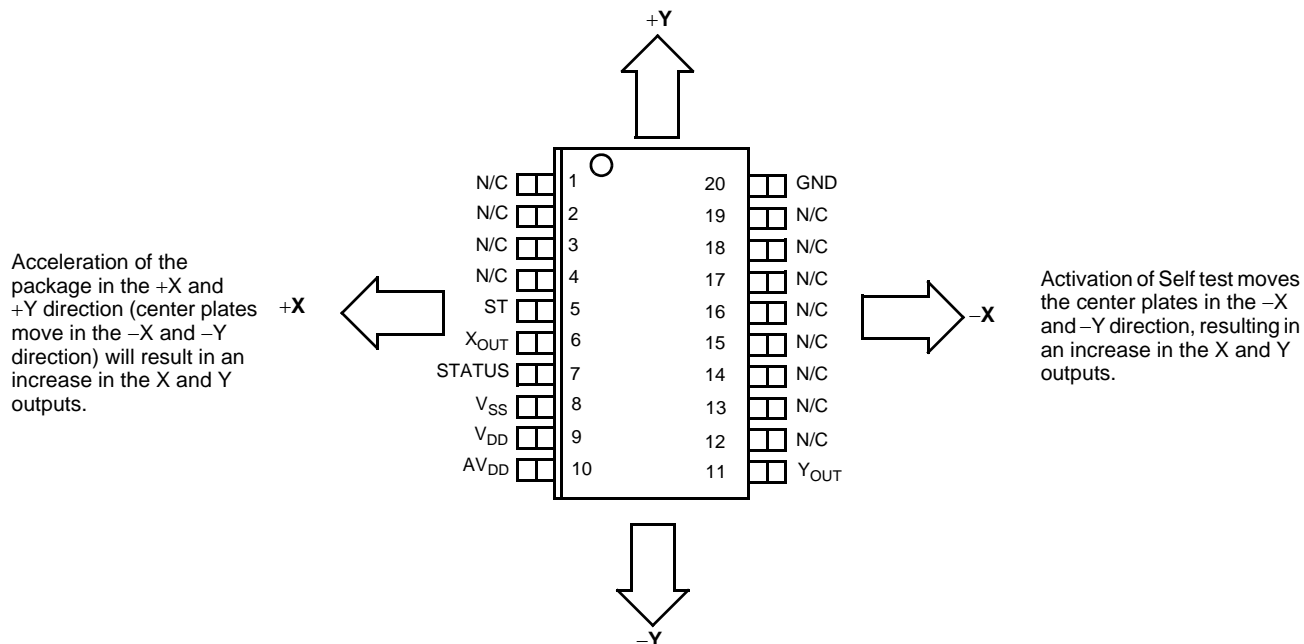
+Y

Acceleration of the package in the +X and +Y direction (center plates move in the −X and −Y direction) will result in an increase in the X and Y outputs.

+X

N/C 1
N/C 2
N/C 3
N/C 4
ST 5
$X_{OUT}$ 6
STATUS 7
$V_{SS}$ 8
$V_{DD}$ 9
$AV_{DD}$ 10

20 GND
19 N/C
18 N/C
17 N/C
16 N/C
15 N/C
14 N/C
13 N/C
12 N/C
11 $Y_{OUT}$

−X

Activation of Self test moves the center plates in the −X and −Y direction, resulting in an increase in the X and Y outputs.

−Y